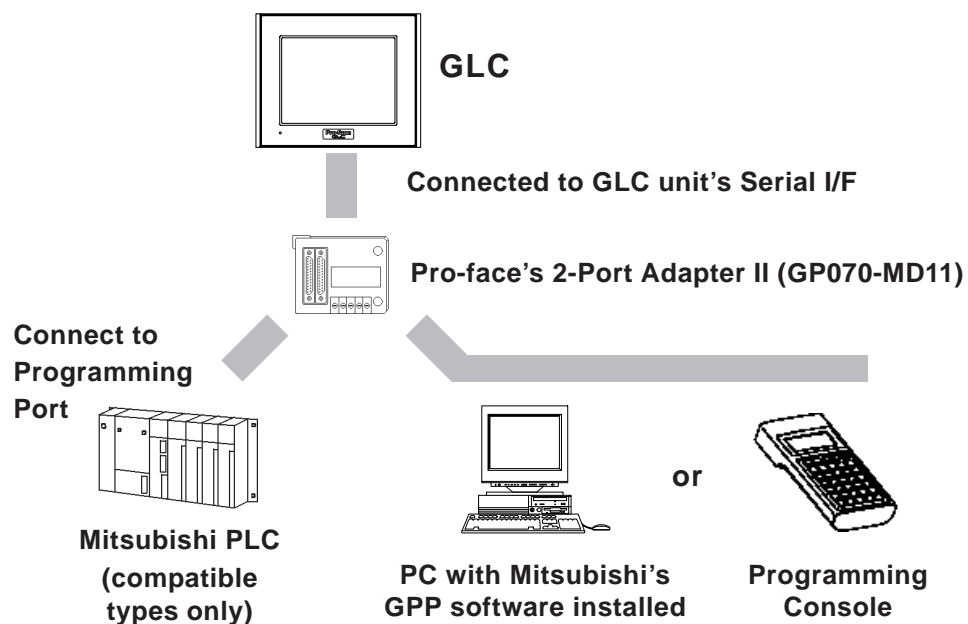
GLC

Pro-face GLC

Connected to GLC unit's Serial I/F

Pro-face's 2-Port Adapter II (GP070-MD11)

Connect to Programming Port

Mitsubishi PLC (compatible types only)

or

PC with Mitsubishi's GPP software installed

Programming Console